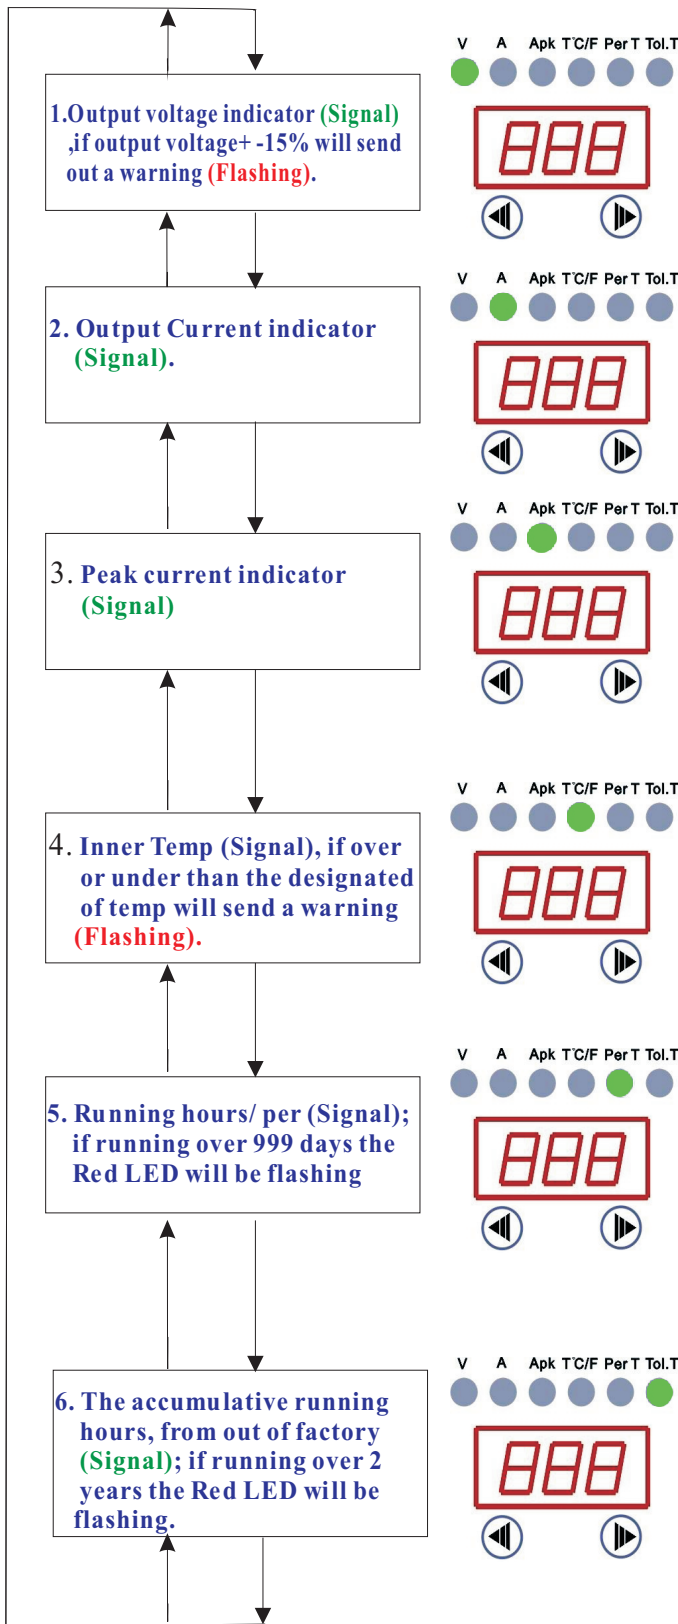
1.Output voltage indicator (Signal) ,if output voltage+ -15% will send out a warning (Flashing).

V A Apk T°C/F Per T Tol.T

888

2. Output Current indicator (Signal).

V A Apk T°C/F Per T Tol.T

888

3. Peak current indicator (Signal)

V A Apk T°C/F Per T Tol.T

888

4. Inner Temp (Signal), if over or under than the designated of temp will send a warning (Flashing).

V A Apk T°C/F Per T Tol.T

888

5. Running hours/ per (Signal); if running over 999 days the Red LED will be flashing

V A Apk T°C/F Per T Tol.T

888

6. The accumulative running hours, from out of factory (Signal); if running over 2 years the Red LED will be flashing.

V A Apk T°C/F Per T Tol.T

888